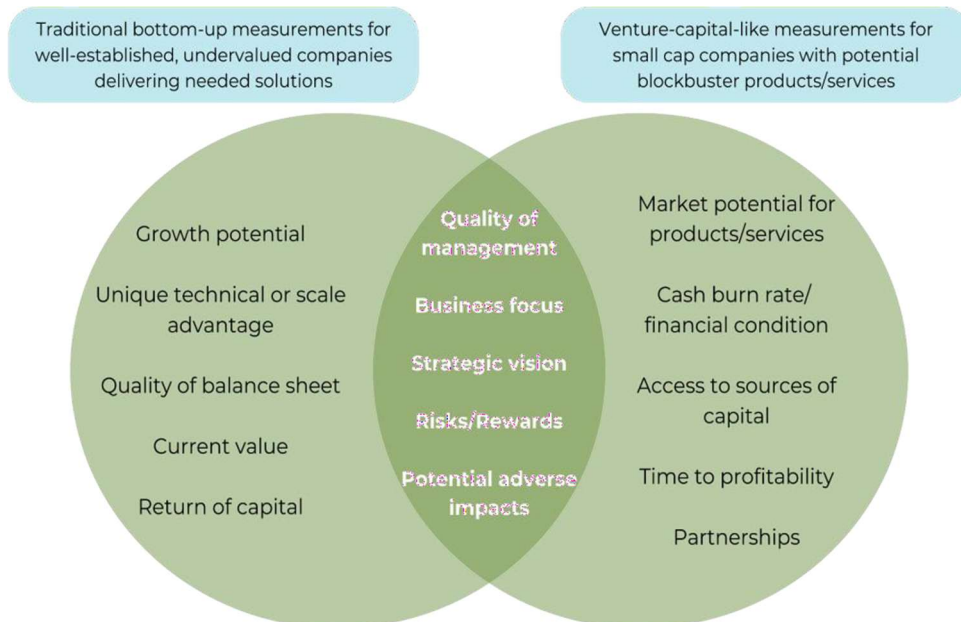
Traditional bottom-up measurements for well-established, undervalued companies delivering needed solutions

Venture-capital-like measurements for small cap companies with potential blockbuster products/services

Growth potential

Unique technical or scale advantage

Quality of balance sheet

Current value

Return of capital

Quality of management

Business focus

Strategic vision

Risks/Rewards

Potential adverse impacts

Market potential for products/services

Cash burn rate/ financial condition

Access to sources of capital

Time to profitability

Partnerships